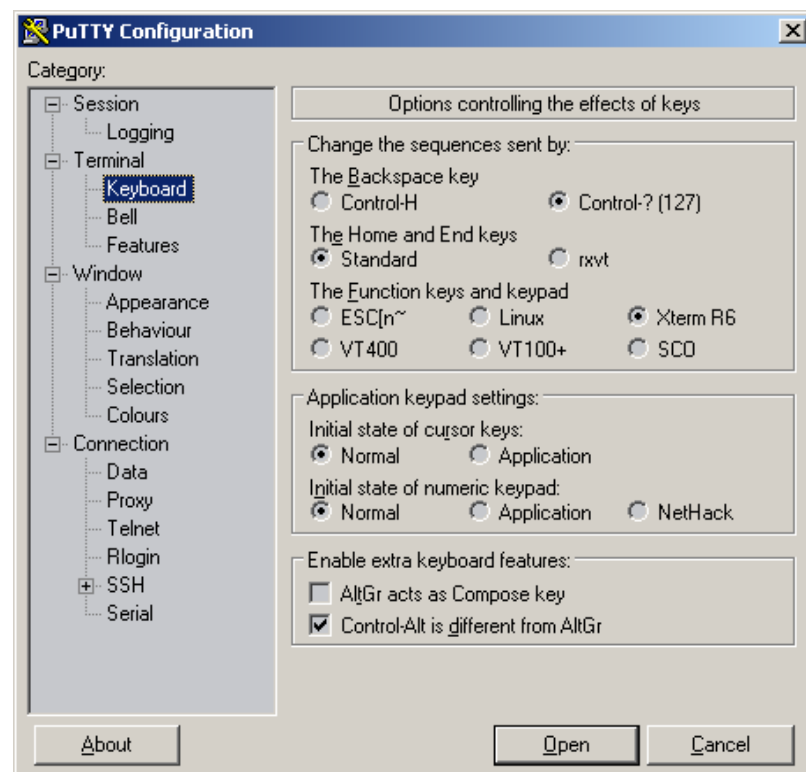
PuTTY Configuration

Category:

Session
Logging
Terminal
Keyboard
Bell
Features
Window
Appearance
Behaviour
Translation
Selection
Colours
Connection
Data
Proxy
Telnet
Rlogin
SSH
Serial

Options controlling the effects of keys

Change the sequences sent by:

The Backspace key
Control-H
Control-? (127)

The Home and End keys
Standard
rxvt

The Function keys and keypad
ESC[n~
Linux
Xterm R6
VT400
VT100+
SCO

Application keypad settings:

Initial state of cursor keys:
Normal
Application

Initial state of numeric keypad:
Normal
Application
NetHack

Enable extra keyboard features:
AltGr acts as Compose key
Control-Alt is different from AltGr

About

Open

Cancel